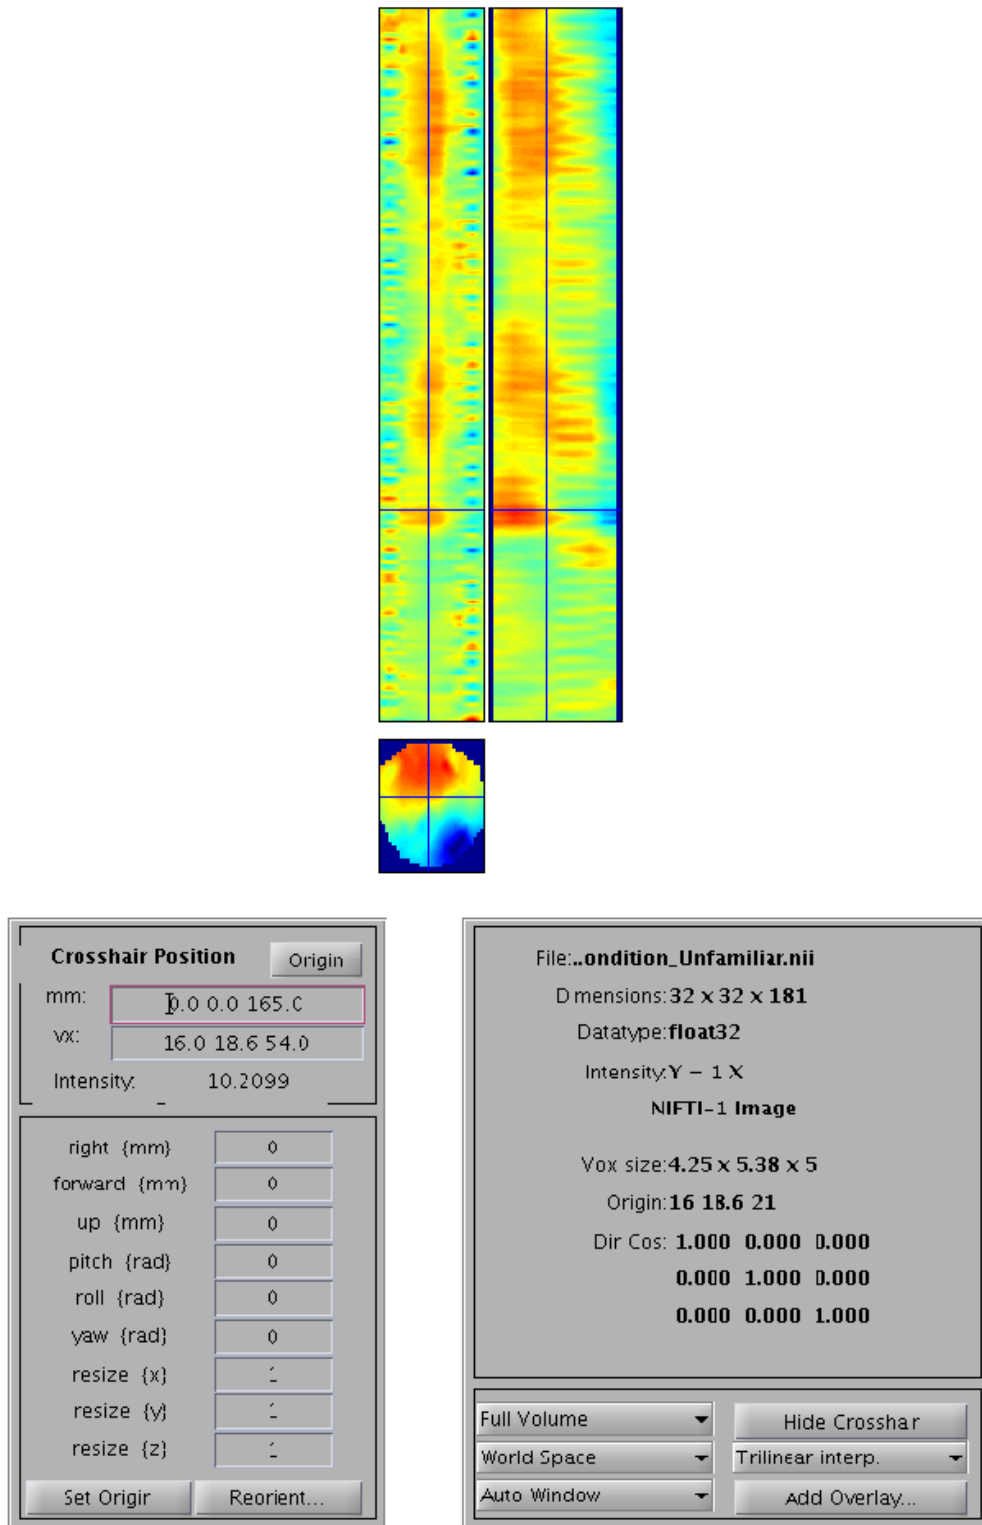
Crosshair Position Origin

mm: 0.0 0.0 165.0

vx: 16.0 18.6 54.0

Intensity: 10.2099

right {mm} 0

forward {mm} 0

up {mm} 0

pitch {rad} 0

roll {rad} 0

yaw {rad} 0

resize {x} 1

resize {y} 1

resize {z} 1

Set Origin Reorient...

File:..ondition_Unfamiliar.nii

Dimensions: 32 x 32 x 181

Datatype: float32

Intensity: Y = 1 X

NIFTI-1 Image

Vox size: 4.25 x 5.38 x 5

Origin: 16 18.6 21

Dir Cos: 1.000 0.000 0.000

0.000 1.000 0.000

0.000 0.000 1.000

Full Volume

Hide Crosshair

World Space

Trilinear interp.

Auto Window

Add Overlay...